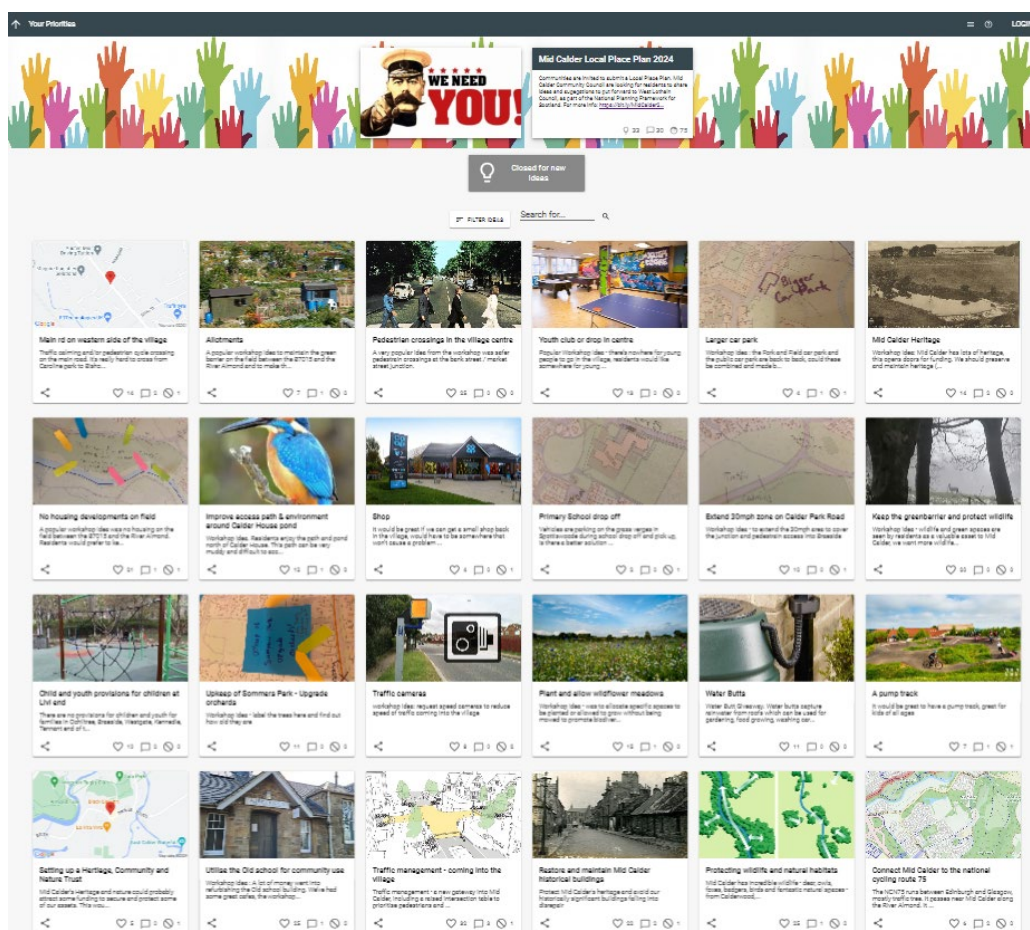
Your Priorities

LOG

WE NEED YOU!

Mid Calder Local Place Plan 2024

Communities are invited to submit a Local Place Plan. Mid Calder Community Council are looking for residents to share ideas and suggestions to put forward to West Lothian Council, as part of the National Planning Framework for Scotland. For more info https://bit.ly/MidCalderL...

33 30 75

Closed for new ideas

FILTER IDEAS

Search for...

Main rd on western side of the village

Traffic calming and/or pedestrian cycle crossing on the main road. It's really hard to cross from Caroline park to Bisho...

14 2 1

Allotments

A popular workshop idea to maintain the green barrier on the field between the B7015 and the River Almond and to make th...

7 1 1

Pedestrian crossings in the village centre

A very popular idea from the workshop was safer pedestrian crossings at the bank street / market street junction.

22 2 0

Youth club or drop in centre

Popular Workshop idea - there's nowhere for young people to go in the village, residents would like somewhere for young ...

18 2 0

Larger car park

Workshop idea - the Fork and Field car park and the public car park are back to back, could these be combined and made b...

4 1 1

Mid Calder Heritage

Workshop idea: Mid Calder has lots of heritage, this opens doors for funding. We should preserve and maintain heritage (...

14 2 0

No housing developments on field

A popular workshop idea was no housing on the field between the B7015 and the River Almond. Residents would prefer to le...

21 1 1

Improve access path & environment around Calder House pond

Workshop idea. Residents enjoy the path and pond north of Calder House. This path can be very muddy and difficult to acc...

15 1 0

Shop

It would be great if we can get a small shop back in the village, would have to be somewhere that won't cause a problem ...

6 2 1

Primary School drop off

Vehicles are parking on the grass verges in Spottiswoode during school drop off and pick up, is there a better solution ...

9 2 0

Extend 30mph zone on Calder Park Road

Workshop idea - to extend the 30mph area to cover the junction and pedestrian access into Braeside

10 2 0

Keep the greenbarrier and protect wildlife

Workshop idea - wildlife and green spaces are seen by residents as a valuable asset to Mid Calder, we want more wildlife...

25 1 0

Child and youth provisions for children at Livi and

There are no provisions for children and youth for families in Cohtree, Braeside, Westgate, Kenneil, Tennent and of t...

18 2 0

Upkeep of Sommers Park - Upgrade orchards

Workshop idea - label the trees here and find out how old they are

11 2 0

Traffic cameras

workshop idea: request speed cameras to reduce speed of traffic coming into the village

6 2 0

Plant and allow wildflower meadows

Workshop idea - was to allocate specific spaces to be planted or allowed to grow without being mowed to promote biodiver...

12 1 0

Water Butts

Water Butt Giveaway. Water butts capture rainwater from roofs which can be used for gardening, food growing, washing car...

11 2 0

A pump track

It would be great to have a pump track, great for kids of all ages

7 1 0

Setting up a Heritage, Community and Nature Trust

Mid Calder's Heritage and nature could probably attract some funding to secure and protect some of our assets. This wou...

2 2 1

Utilise the Old school for community use

Workshop idea - A lot of money went into refurbishing the Old school building. We've had some great cafes, the workshop...

25 1 0

Traffic management - coming into the village

Traffic management - a new gateway into Mid Calder, including a raised intersection table to prioritise pedestrians and ...

12 2 0

Restore and maintain Mid Calder historical buildings

Protect Mid Calder's heritage and avoid our historically significant buildings falling into disrepair

22 2 0

Protecting wildlife and natural habitats

Mid Calder has incredible wildlife - deer, owls, foxes, badgers, birds and fantastic natural spaces - from Calderwood,...

25 1 0

Connect Mid Calder to the national cycling route 75

The NCN75 runs between Edinburgh and Glasgow, mostly traffic free. It passes near Mid Calder along the River Almond. It ...

4 2 1